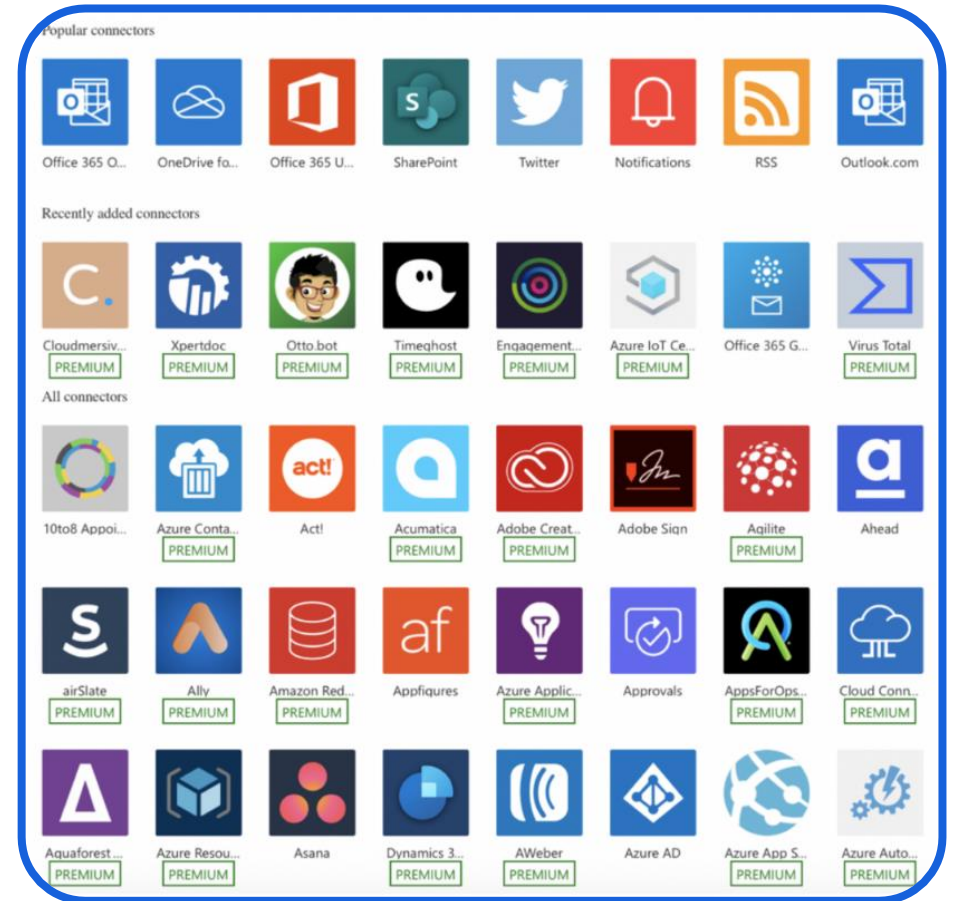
Popular connectors

Office 365 O...
OneDrive fo...
Office 365 U...
SharePoint
Twitter
Notifications
RSS
Outlook.com

Recently added connectors

Cloudmersiv...
PREMIUM
Xpertdoc
PREMIUM
Otto.bot
PREMIUM
Timeghost
PREMIUM
Engagement...
PREMIUM
Azure IoT Ce...
PREMIUM
Office 365 G...
Virus Total
PREMIUM

All connectors

10to8 Appoi...
Azure Conta...
PREMIUM
act!
Act!
Acumatica
PREMIUM
Adobe Creat...
PREMIUM
Adobe Sign
Agilite
PREMIUM
Ahead

airSlate
PREMIUM
Ally
PREMIUM
Amazon Red...
PREMIUM
af
Appfigures
Azure Applic...
PREMIUM
Approvals
AppsForOps...
PREMIUM
Cloud Conn...
PREMIUM

Aquaforest ...
PREMIUM
Azure Resou...
PREMIUM
Asana
Dynamics 3...
PREMIUM
AWeber
PREMIUM
Azure AD
Azure App S...
PREMIUM
Azure Auto...
PREMIUM